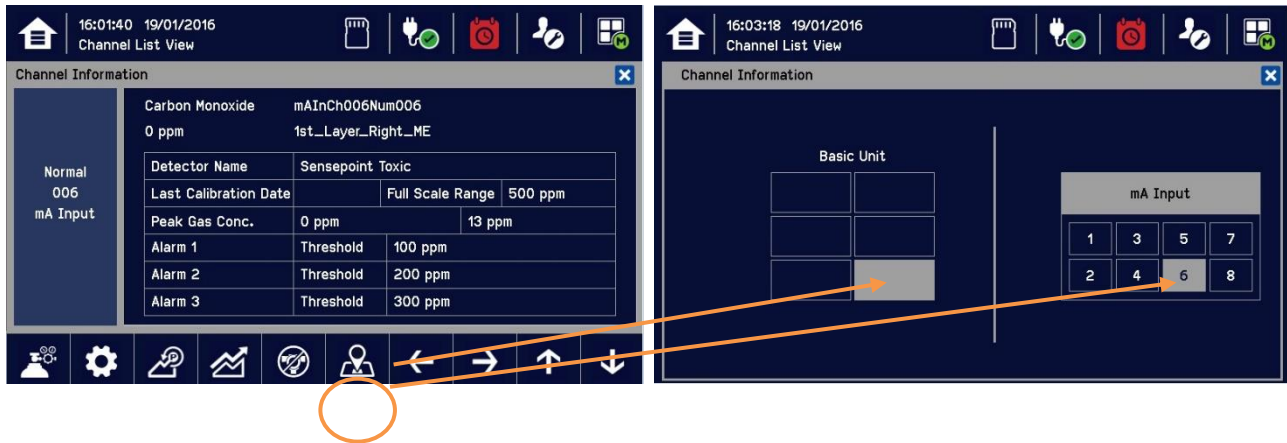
16:01:40 19/01/2016
Channel List View

Channel Information

Normal
006
mA Input

Carbon Monoxide mAInCh006Num006
0 ppm 1st_Layer_Right_ME

| Detector Name | Sensepoint Toxic | | |
|---|---|---|---|
| Last Calibration Date | | Full Scale Range | 500 ppm |
| Peak Gas Conc. | 0 ppm | 13 ppm | |
| Alarm 1 | Threshold | 100 ppm | |
| Alarm 2 | Threshold | 200 ppm | |
| Alarm 3 | Threshold | 300 ppm | |

16:03:18 19/01/2016
Channel List View

Channel Information

Basic Unit

mA Input

| 1 | 3 | 5 | 7 |
|---|---|---|---|
| 2 | 4 | 6 | 8 |